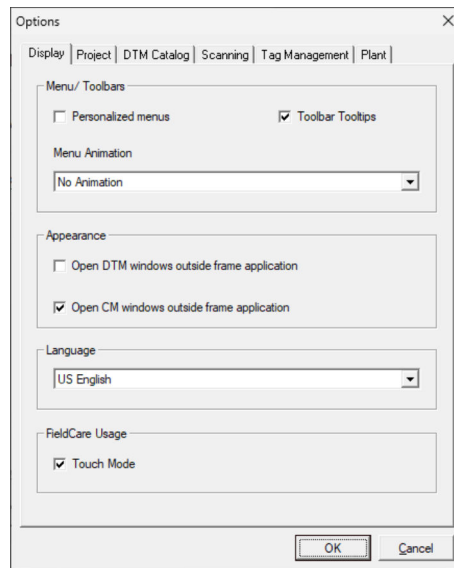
Options

Display | Project | DTM Catalog | Scanning | Tag Management | Plant

Menu/ Toolbars

Personalized menus

Toolbar Tooltips

Menu Animation

No Animation

Appearance

Open DTM windows outside frame application

Open CM windows outside frame application

Language

US English

FieldCare Usage

Touch Mode

OK

Cancel